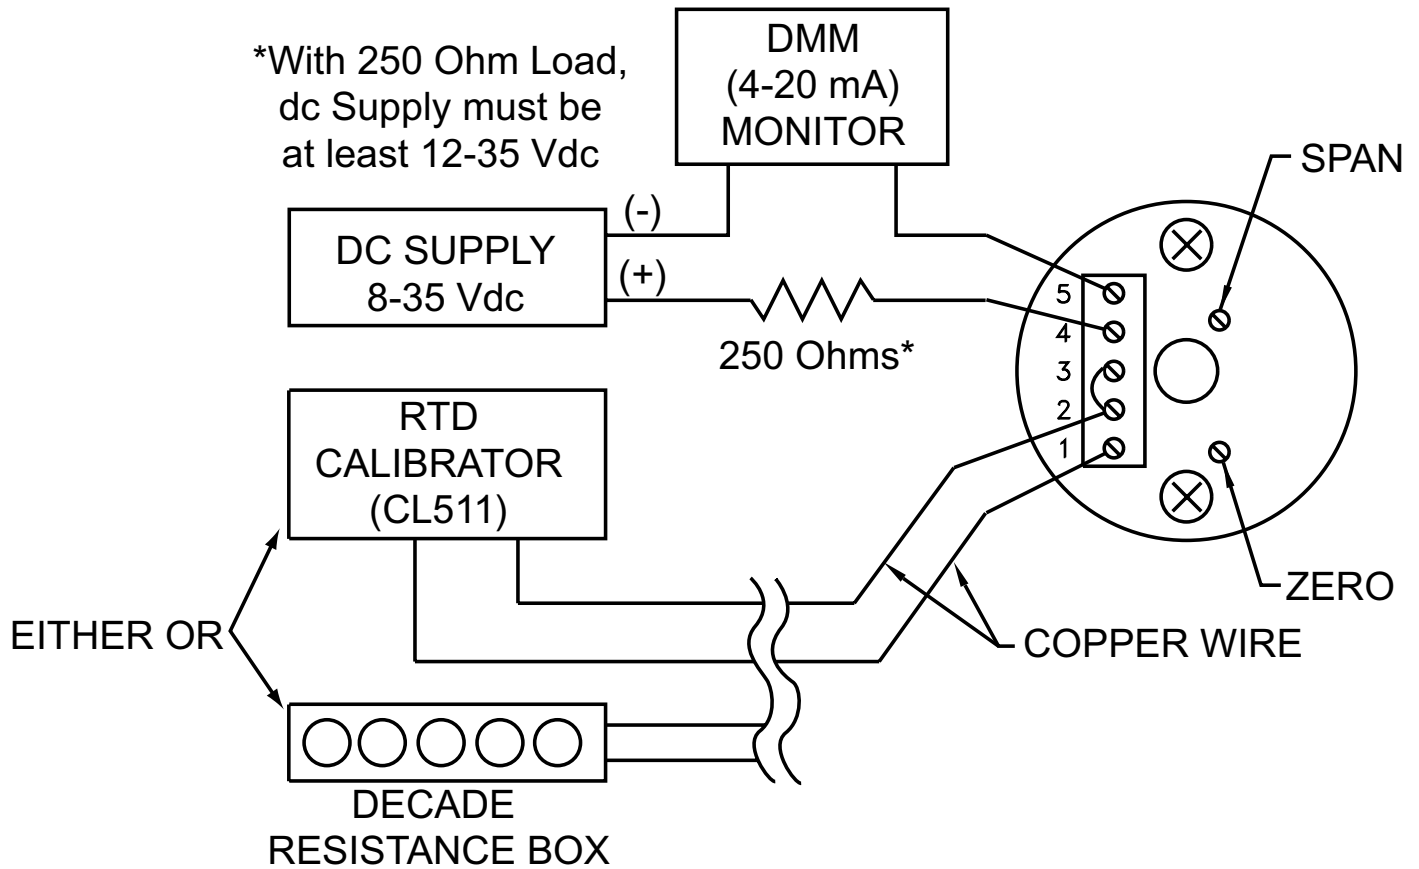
*With 250 Ohm Load, dc Supply must be at least 12-35 Vdc

DMM
(4-20 mA)
MONITOR

SPAN

(-)

DC SUPPLY
8-35 Vdc

(+)

250 Ohms*

5
4
3
2
1

RTD
CALIBRATOR
(CL511)

ZERO

EITHER OR

COPPER WIRE

DECADE
RESISTANCE BOX